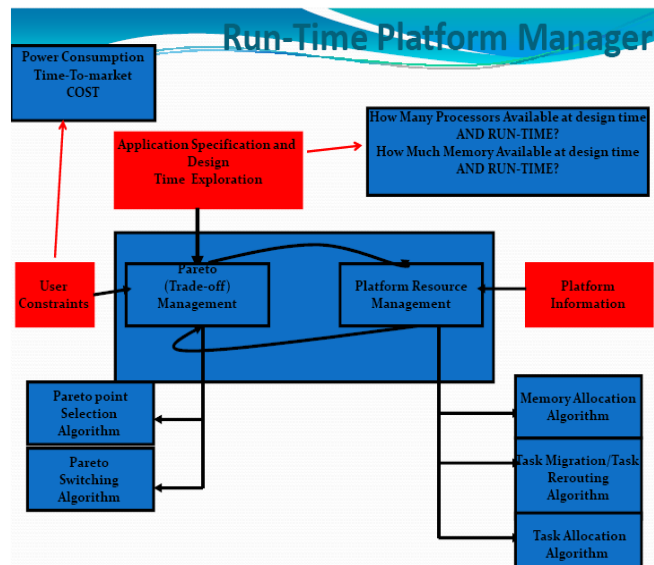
Run-Time Platform Manager

Power Consumption
Time-To-market
COST

Application Specification and Design
Time Exploration

How Many Processors Available at design time AND RUN-TIME?
How Much Memory Available at design time AND RUN-TIME?

User Constraints

Pareto (Trade-off) Management

Platform Resource Management

Platform Information

Pareto point Selection Algorithm

Pareto Switching Algorithm

Memory Allocation Algorithm

Task Migration/Task Rerouting Algorithm

Task Allocation Algorithm